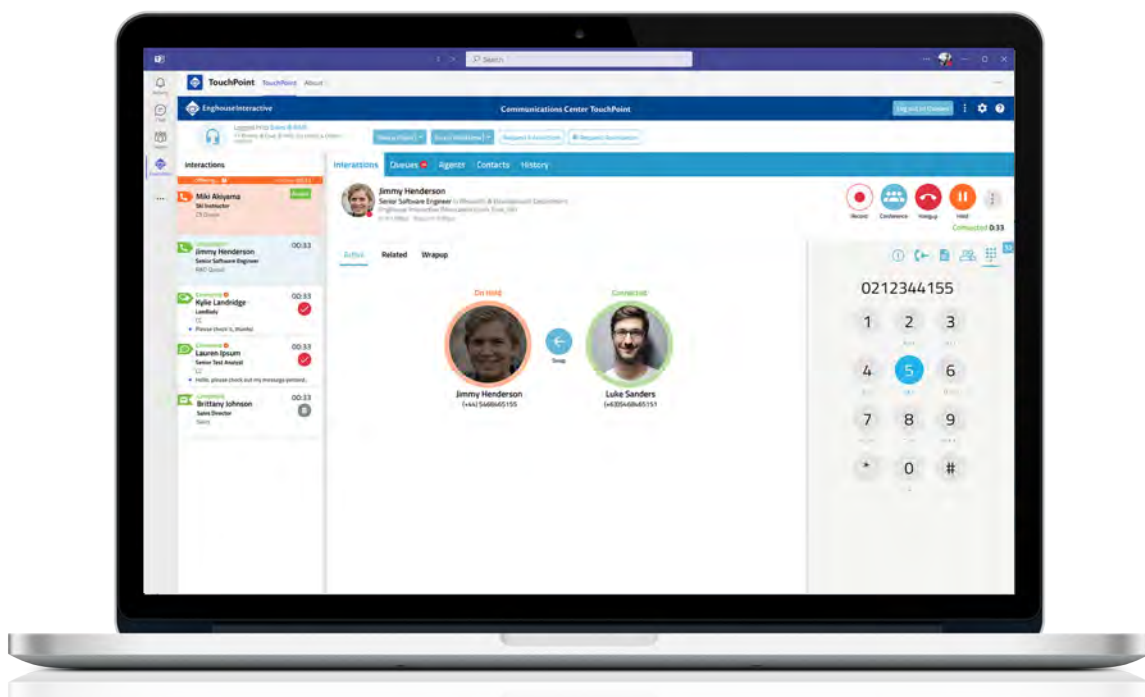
Search

TouchPoint TouchPoint About

EnghouseInteractive

Communications Center TouchPoint

Log out of Queues

Interactions

Miki Akiyama
Ski Instructor
CS Queue

Jimmy Henderson
Senior Software Engineer
R&D Queue
00:33

Kylie Landridge
Landlady
00:33
Please check it, thanks

Lauren Ipsum
Senior Test Analyst
00:33
Hello, please check out my message

Brittany Johnson
Sales Director
Sales
00:33

Interactions Queues Agents Contacts History

Jimmy Henderson
Senior Software Engineer

Record Conference Hangup Hold

Connected 0:33

Active Related Wrapup

On Hold

Connected

Swap

Jimmy Henderson
(+44) 5468465155

Luke Sanders
(+43)5468465151

0212344155

1 2 3
4 5 6
7 8 9
* 0 #